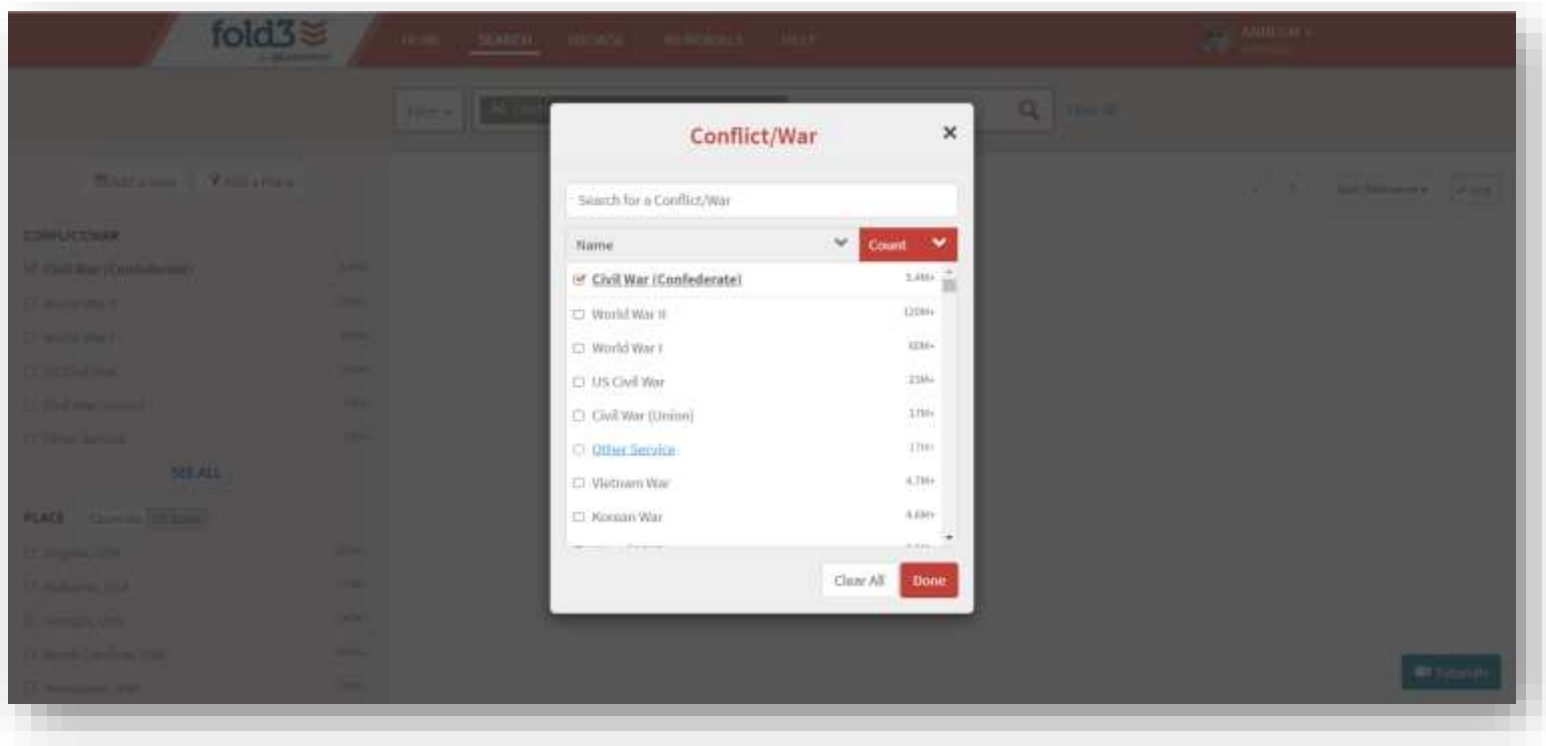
fold3

HOME SEARCH BROWSE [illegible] HELP

Filter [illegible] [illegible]

Add a Date Add a Place

CONFLICT/WAR

Civil War (Confederate)
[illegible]
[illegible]
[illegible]
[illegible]
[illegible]

SEE ALL

PLACE

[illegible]

Conflict/War ×

Search for a Conflict/War

Name Count

Civil War (Confederate) 3.4M+
World War II 120M+
World War I 33M+
US Civil War 23M+
Civil War (Union) 17M+
Other Service 17M+
Vietnam War 4.7M+
Korean War 4.6M+

Clear All Done

Tutorials